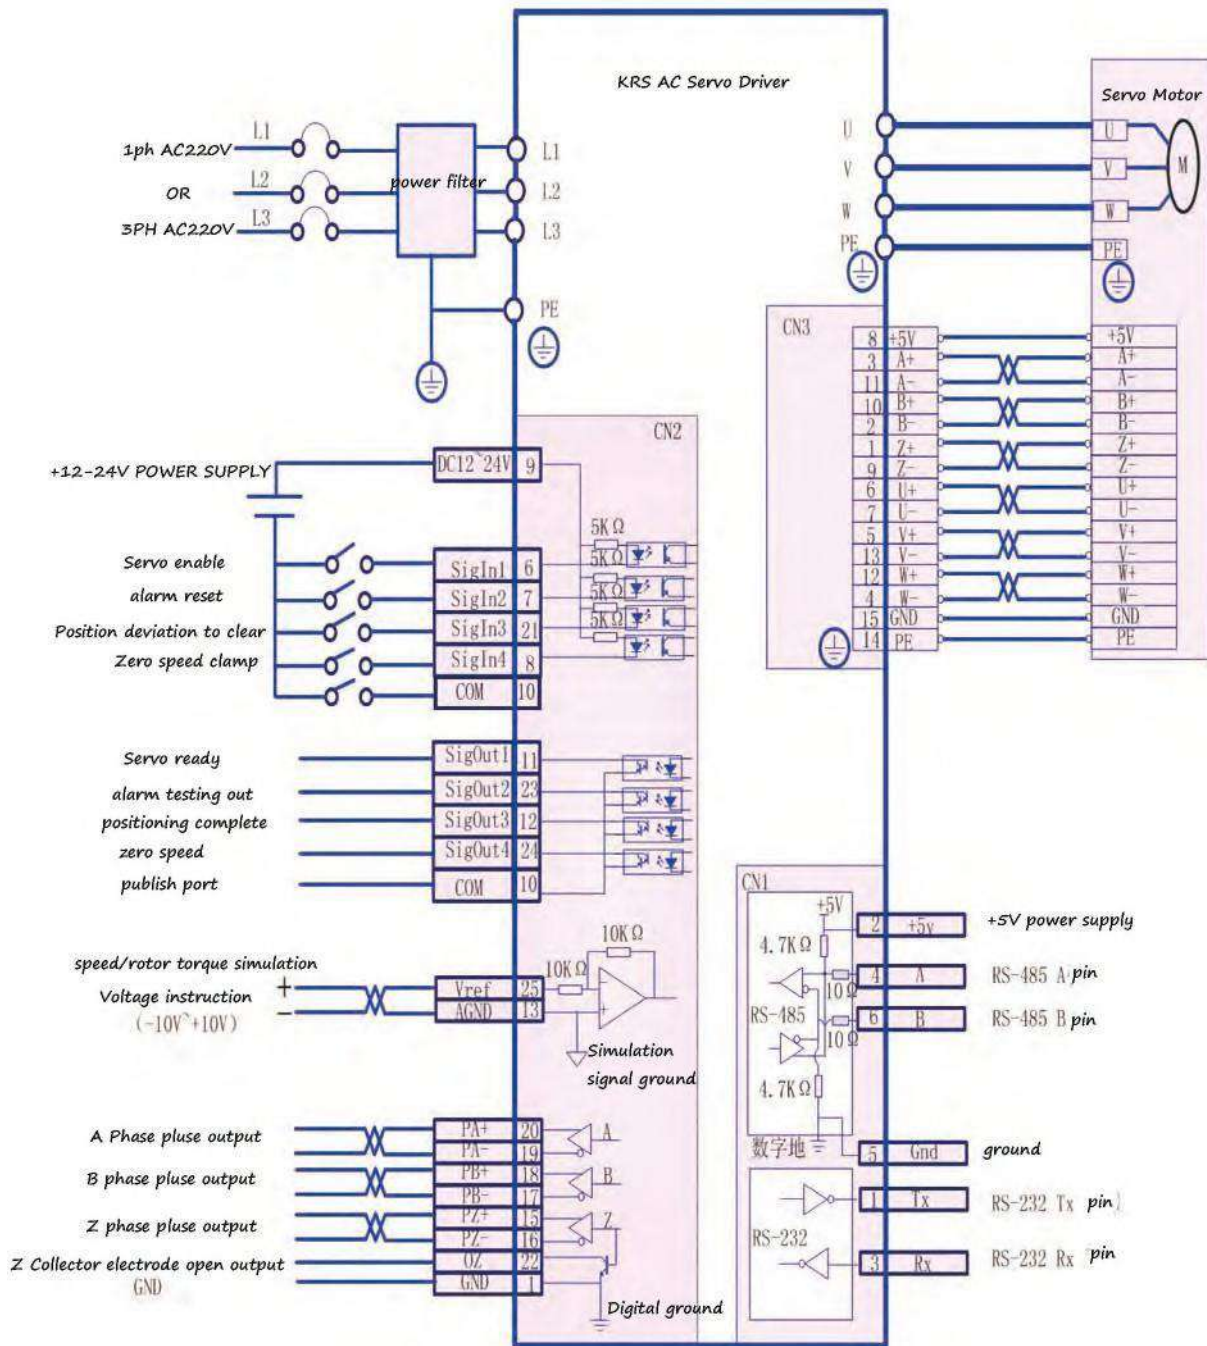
KRS AC Servo Driver

Servo Motor

1ph AC220V
OR
3PH AC220V
L1
L2
L3
power filter
L1
L2
L3
PE

U
V
W
PE
U
V
W
PE
M

CN3
| 8 | +5V | +5V |
|---|---|---|
| 3 | A+ | A+ |
| 11 | A- | A- |
| 10 | B+ | B+ |
| 2 | B- | B- |
| 1 | Z+ | Z+ |
| 9 | Z- | Z- |
| 6 | U+ | U+ |
| 7 | U- | U- |
| 5 | V+ | V+ |
| 13 | V- | V- |
| 12 | W+ | W+ |
| 4 | W- | W- |
| 15 | GND | GND |
| 14 | PE | PE |

CN2

+12-24V POWER SUPPLY
DC12~24V 9
5K Ω
5K Ω
5K Ω
5K Ω

Servo enable — SigIn1 6
alarm reset — SigIn2 7
Position deviation to clear — SigIn3 21
Zero speed clamp — SigIn4 8
COM 10

Servo ready — SigOut1 11
alarm testing out — SigOut2 23
positioning complete — SigOut3 12
zero speed — SigOut4 24
publish port — COM 10

10K Ω
10K Ω
speed/rotor torque simulation
Voltage instruction
(-10V~+10V)
+
-
Vref 25
AGND 13
Simulation signal ground

A Phase pluse output — PA+ 20, PA- 19 — A
B phase pluse output — PB+ 18, PB- 17 — B
Z phase pluse output — PZ+ 15, PZ- 16 — Z
Z Collector electrode open output — OZ 22
GND — GND 1
Digital ground

CN1
+5V
4.7K Ω
RS-485
10 Ω
10 Ω
4.7K Ω
数字地
RS-232

2 +5v — +5V power supply
4 A — RS-485 A pin
6 B — RS-485 B pin
5 Gnd — ground
1 Tx — RS-232 Tx pin
3 Rx — RS-232 Rx pin